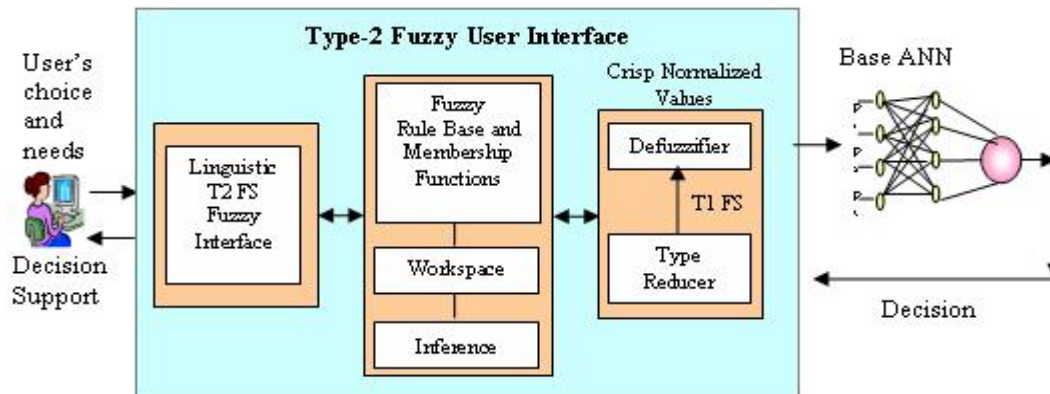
Type-2 Fuzzy User Interface

User's choice and needs

Decision Support

Linguistic T2 FS Fuzzy Interface

Fuzzy Rule Base and Membership Functions

Workspace

Inference

Crisp Normalized Values

Defuzzifier

T1 FS

Type Reducer

Base ANN

Decision